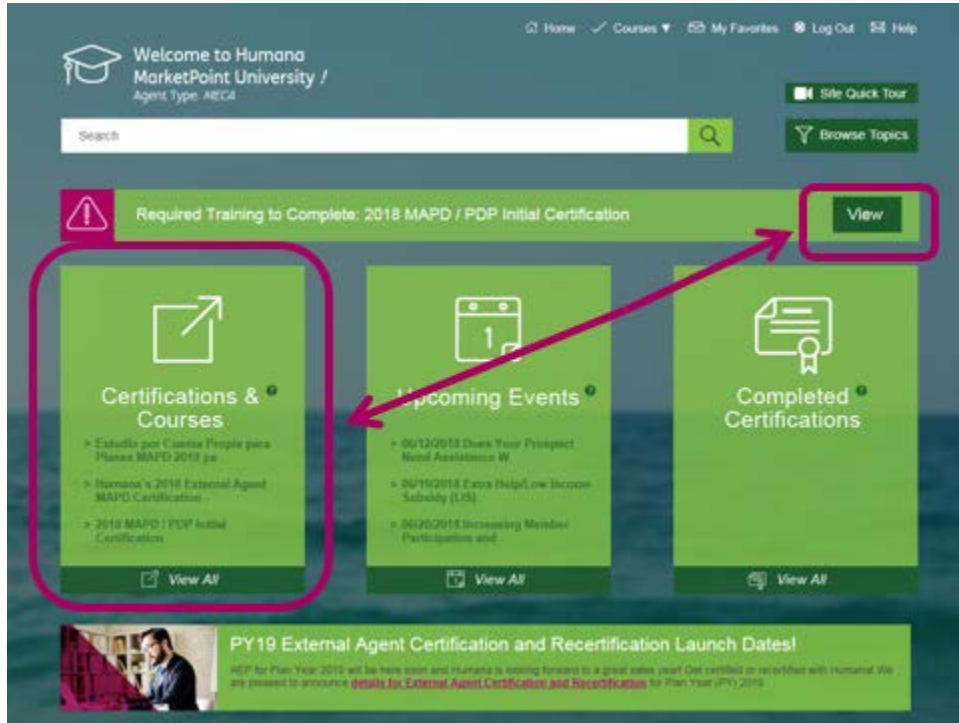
Home Courses ▼ My Favorites Log Out Help

Welcome to Humana MarketPoint University !
Agent Type: AECA

Site Quick Tour

Search

Browse Topics

Required Training to Complete: 2018 MAPD / PDP Initial Certification

View

Certifications & Courses

> Estudio por Cuenta Propia para Planes MAPD 2018 pa

> Humana's 2018 External Agent MAPD Certification

> 2018 MAPD / PDP Initial Certification

View All

Upcoming Events

> 06/12/2018 Does Your Prospect Need Assistance W

> 06/19/2018 Extra Help/Low Income Subsidy (LIS)

> 06/20/2018 Increasing Member Participation and

View All

Completed Certifications

View All

PY19 External Agent Certification and Recertification Launch Dates!

AEP for Plan Year 2019 will be here soon and Humana is looking forward to a great sales year! Get certified or recertified with Humana! We are pleased to announce details for External Agent Certification and Recertification for Plan Year (PY) 2019.